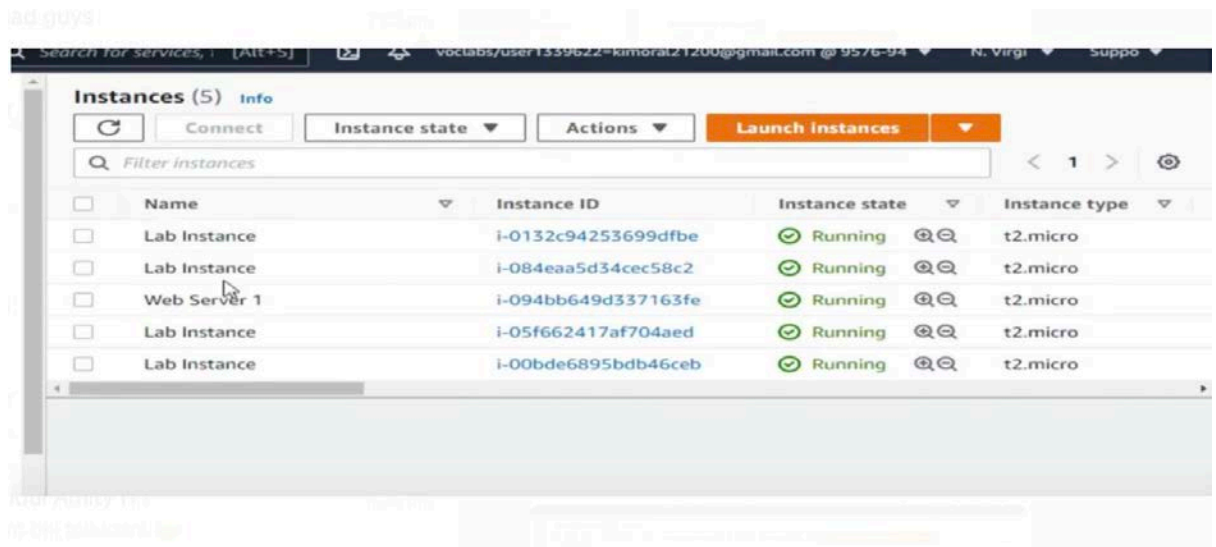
Search for services, [Alt+S]

voclabs/user1339622=kimoral21200@gmail.com @ 9576-94 ▼ N. Virgi ▼ Suppo ▼

Instances (5) Info

Connect Instance state ▼ Actions ▼ Launch instances ▼

Filter instances

< 1 >

| Name | Instance ID | Instance state | Instance type |
|---|---|---|---|
| Lab Instance | i-0132c94253699dfbe | Running | t2.micro |
| Lab Instance | i-084eaa5d34cec58c2 | Running | t2.micro |
| Web Server 1 | i-094bb649d337163fe | Running | t2.micro |
| Lab Instance | i-05f662417af704aed | Running | t2.micro |
| Lab Instance | i-00bde6895bdb46ceb | Running | t2.micro |